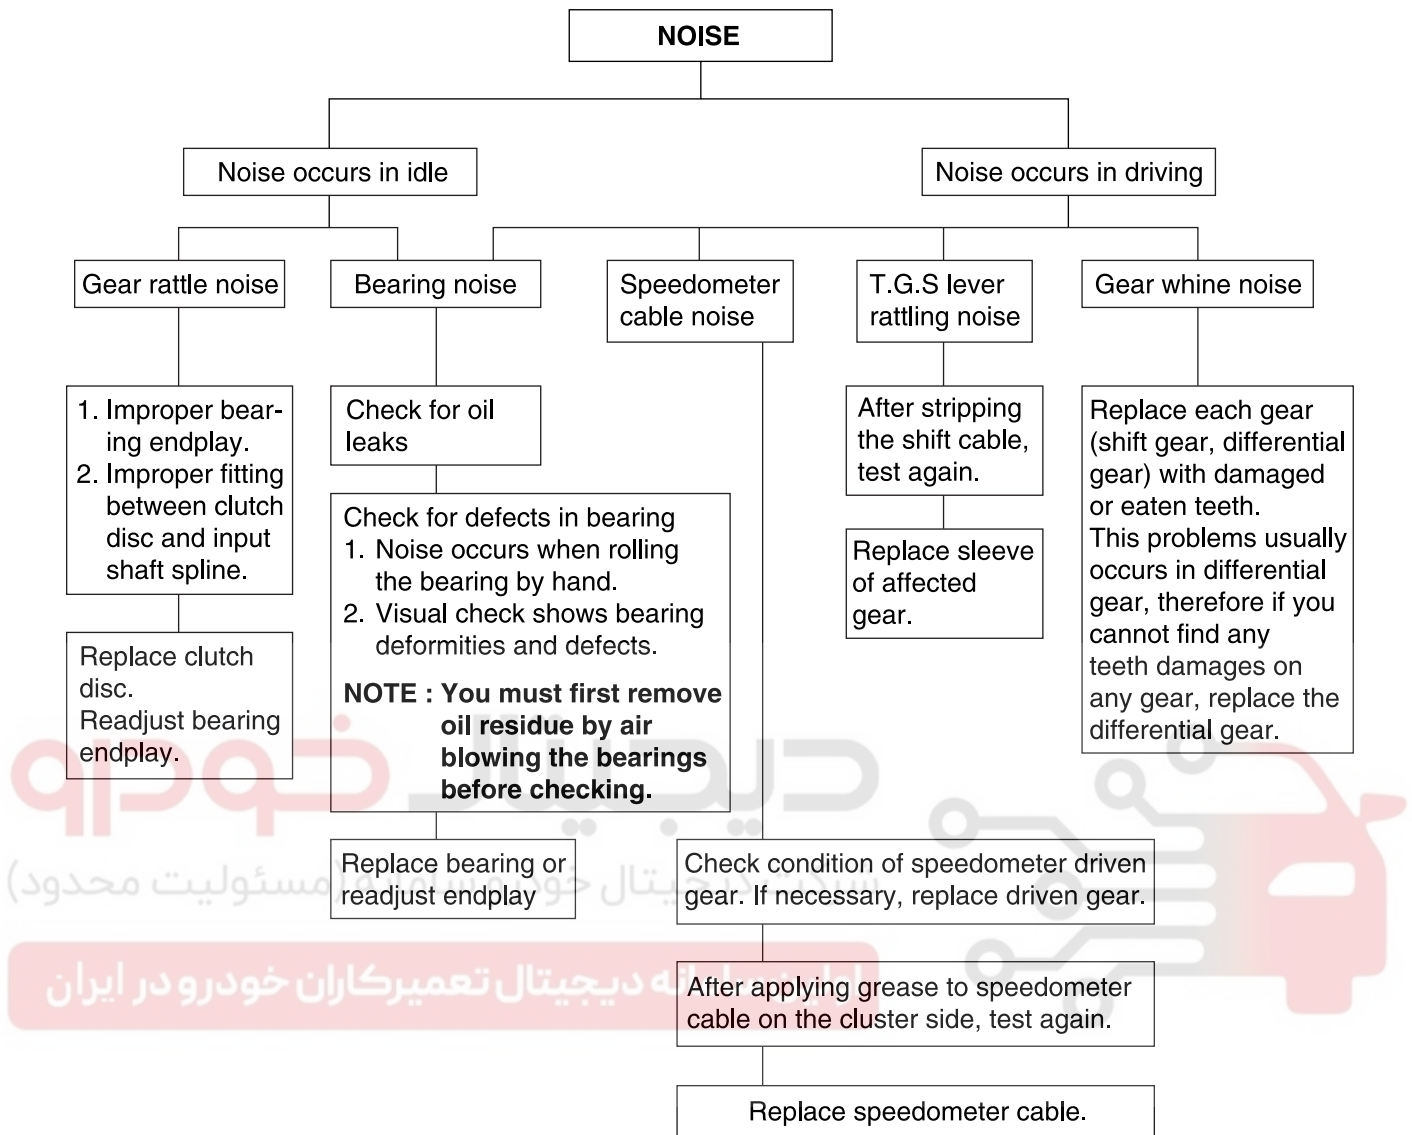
NOISE

Noise occurs in idle

Noise occurs in driving

Gear rattle noise

Bearing noise

Speedometer cable noise

T.G.S lever rattling noise

Gear whine noise

1. Improper bearing endplay.
2. Improper fitting between clutch disc and input shaft spline.

Replace clutch disc.
Readjust bearing endplay.

Check for oil leaks

Check for defects in bearing
1. Noise occurs when rolling the bearing by hand.
2. Visual check shows bearing deformities and defects.

NOTE : You must first remove oil residue by air blowing the bearings before checking.

Replace bearing or readjust endplay

After stripping the shift cable, test again.

Replace sleeve of affected gear.

Replace each gear (shift gear, differential gear) with damaged or eaten teeth.
This problems usually occurs in differential gear, therefore if you cannot find any teeth damages on any gear, replace the differential gear.

Check condition of speedometer driven gear. If necessary, replace driven gear.

After applying grease to speedometer cable on the cluster side, test again.

Replace speedometer cable.

دیجیتال خودرو

(سامانه دیجیتال خودرو مسئولیت محدود)

اولین سامانه دیجیتال تعمیرکاران خودرو در ایران